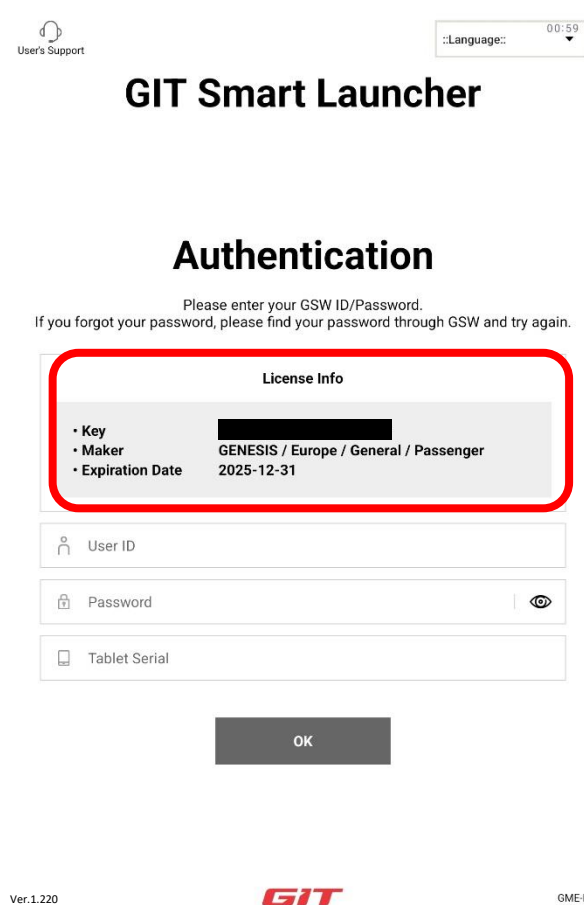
User's Support

::Language::

00:59

GIT Smart Launcher

Authentication

Please enter your GSW ID/Password.
If you forgot your password, please find your password through GSW and try again.

License Info

• Key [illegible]
• Maker GENESIS / Europe / General / Passenger
• Expiration Date 2025-12-31

User ID

Password

Tablet Serial

OK

Ver.1.220

GIT

GME-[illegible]